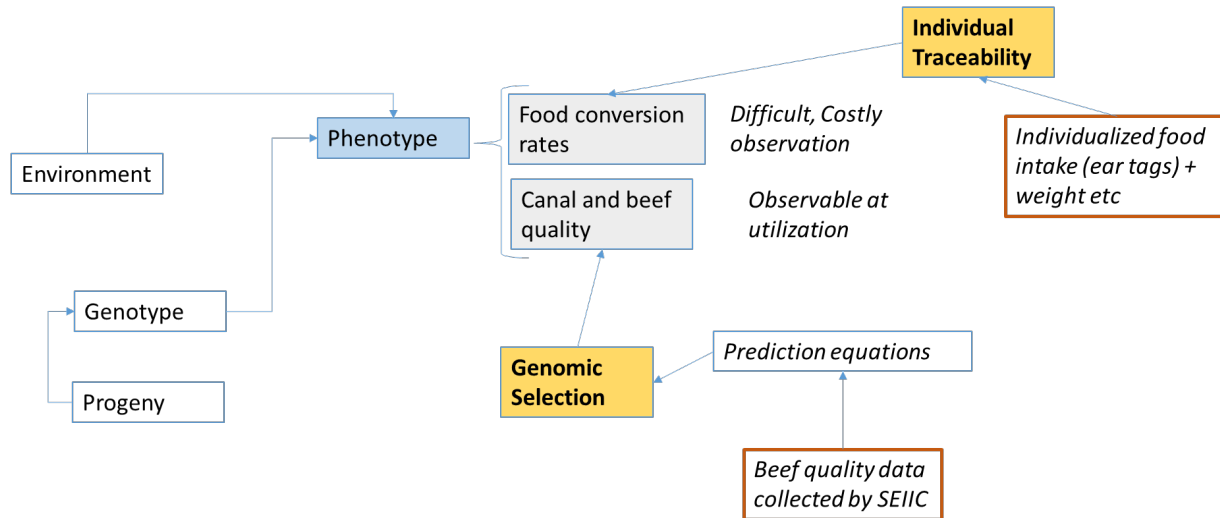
Individual Traceability

Environment

Phenotype

Food conversion rates

Difficult, Costly observation

Individualized food intake (ear tags) + weight etc

Canal and beef quality

Observable at utilization

Genotype

Progeny

Genomic Selection

Prediction equations

Beef quality data collected by SEIIC